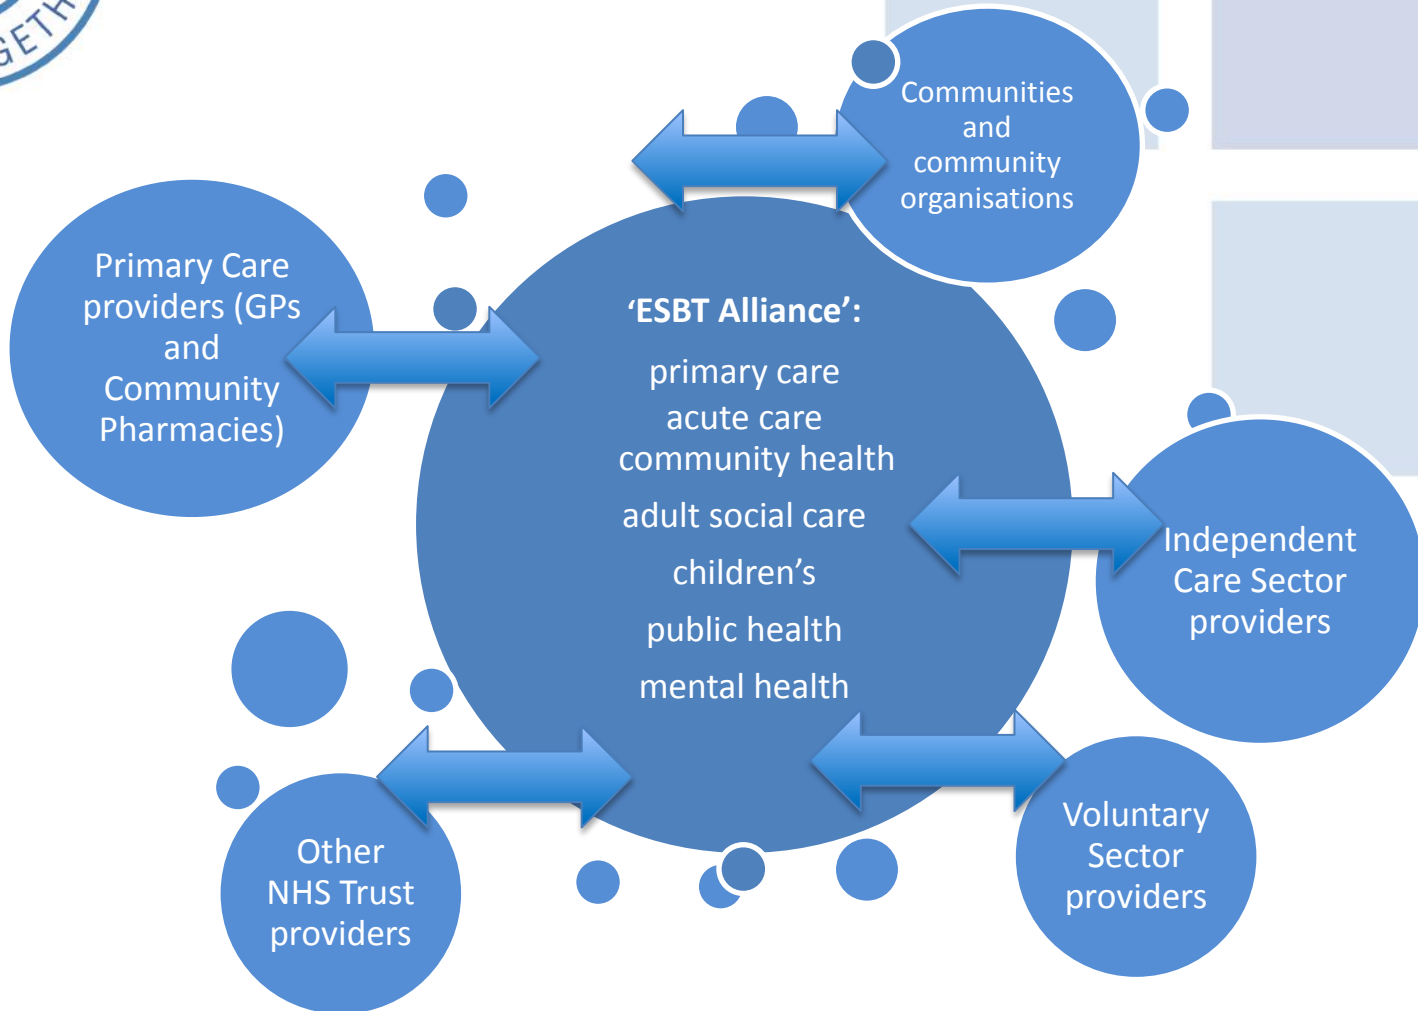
GETH

Communities and community organisations

Primary Care providers (GPs and Community Pharmacies)

'ESBT Alliance':

primary care

acute care

community health

adult social care

children's

public health

mental health

Independent Care Sector providers

Other NHS Trust providers

Voluntary Sector providers